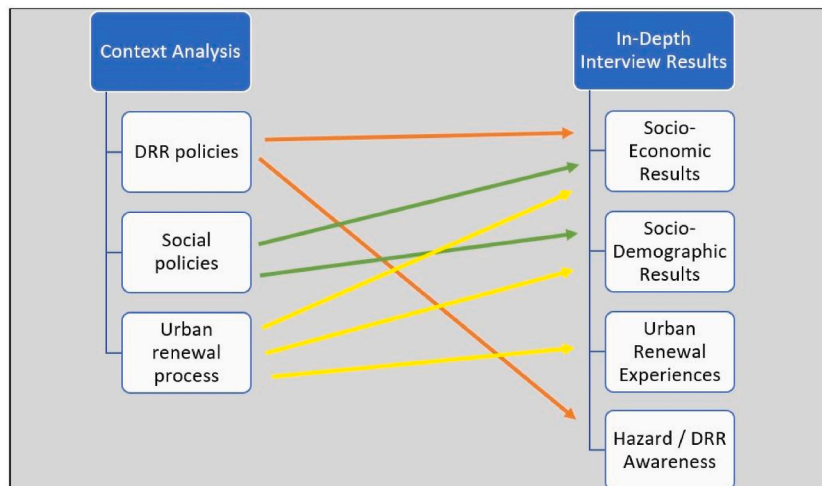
Context Analysis

DRR policies

Social policies

Urban renewal process

In-Depth Interview Results

Socio-Economic Results

Socio-Demographic Results

Urban Renewal Experiences

Hazard / DRR Awareness